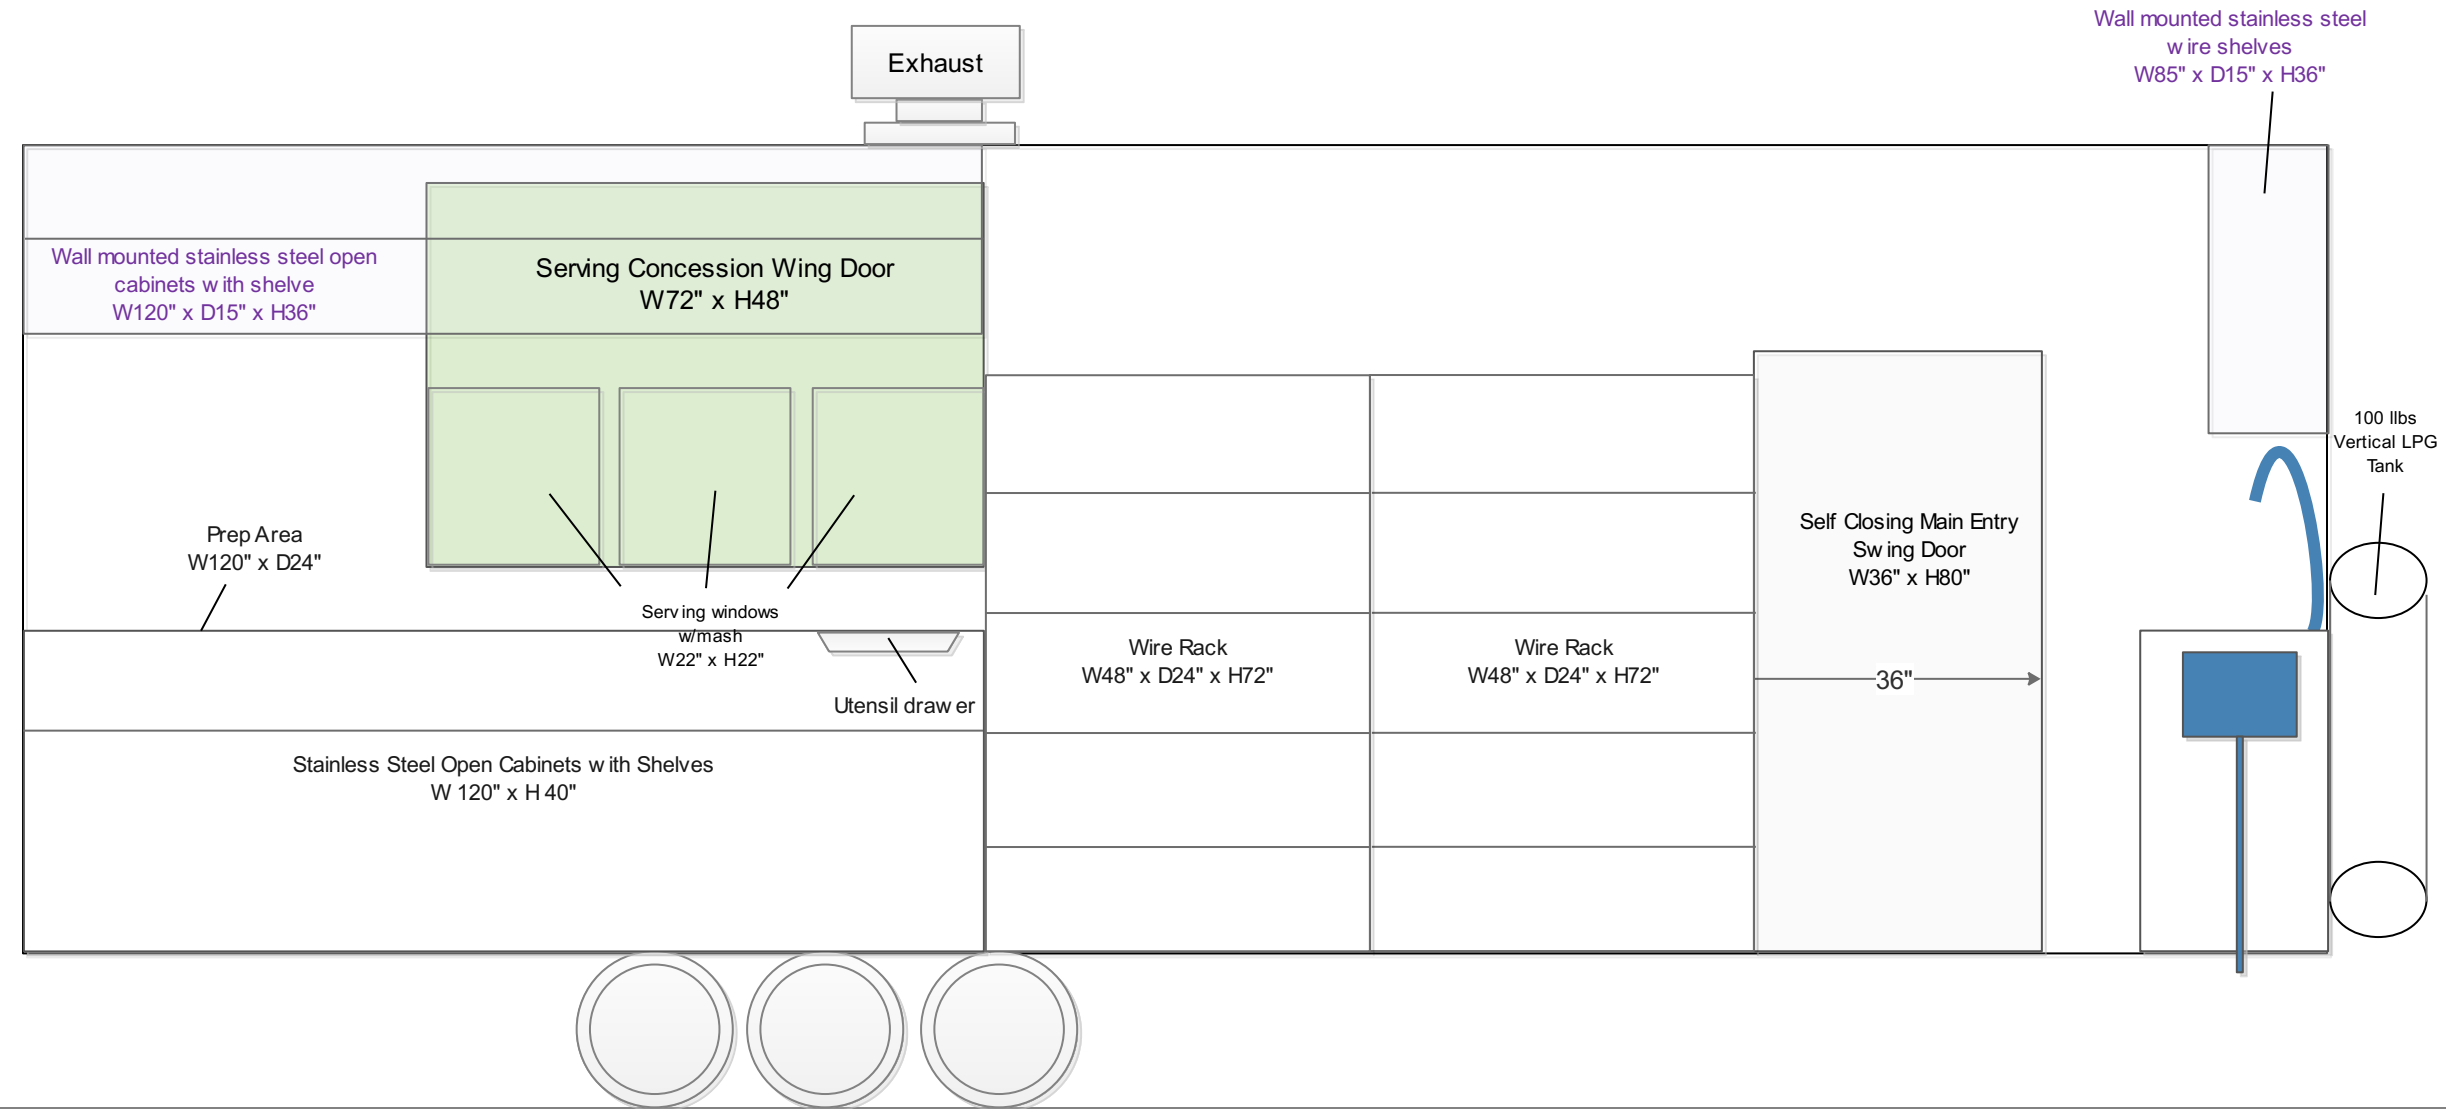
Exhaust

Wall mounted stainless steel w ire shelves W85" x D15" x H36"

Wall mounted stainless steel open cabinets w ith shelve W120" x D15" x H36"

Serving Concession Wing Door W72" x H48"

Prep Area W120" x D24"

Serv ing windows w/mash W22" x H22"

Utensil draw er

Stainless Steel Open Cabinets w ith Shelves W 120" x H 40"

Wire Rack W48" x D24" x H72"

Wire Rack W48" x D24" x H72"

Self Closing Main Entry Sw ing Door W36" x H80"

36"

100 llbs Vertical LPG Tank